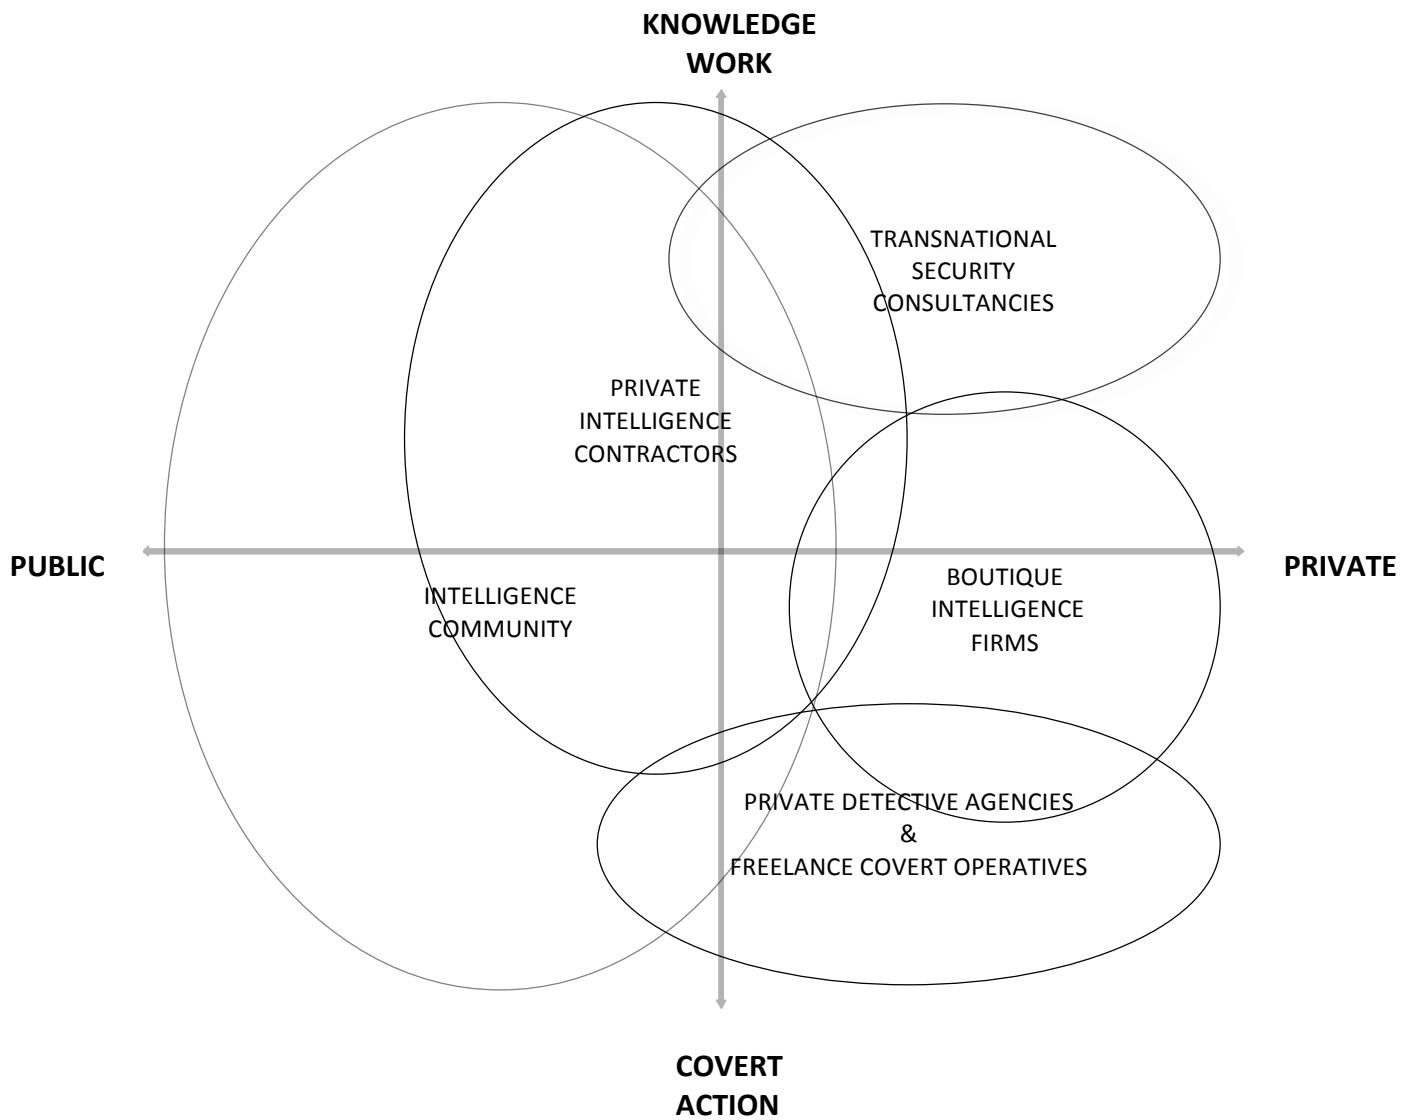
KNOWLEDGE WORK

TRANSNATIONAL SECURITY CONSULTANCIES

PRIVATE INTELLIGENCE CONTRACTORS

PUBLIC

PRIVATE

INTELLIGENCE COMMUNITY

BOUTIQUE INTELLIGENCE FIRMS

PRIVATE DETECTIVE AGENCIES
&
FREELANCE COVERT OPERATIVES

COVERT ACTION